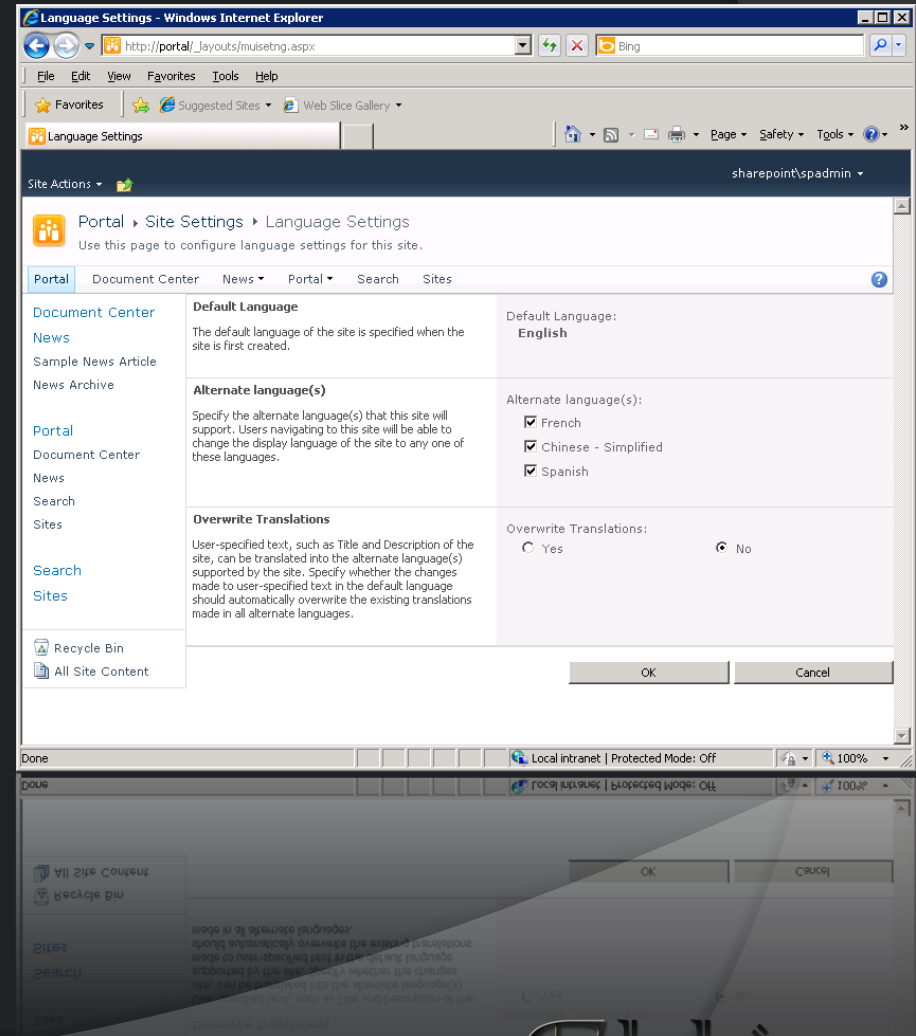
Language Settings - Windows Internet Explorer

http://portal/_layouts/muisetng.aspx

Bing

File Edit View Favorites Tools Help

Favorites

Suggested Sites ▾

Web Slice Gallery ▾

Language Settings

Page ▾ Safety ▾ Tools ▾

Site Actions ▾

sharepoint\spadmin ▾

Portal ▸ Site Settings ▸ Language Settings

Use this page to configure language settings for this site.

Portal Document Center News ▾ Portal ▾ Search Sites

Document Center
News
Sample News Article
News Archive

Portal
Document Center
News
Search
Sites

Search
Sites

Recycle Bin
All Site Content

**Default Language**

The default language of the site is specified when the site is first created.

Default Language:
English

**Alternate language(s)**

Specify the alternate language(s) that this site will support. Users navigating to this site will be able to change the display language of the site to any one of these languages.

Alternate language(s):
French
Chinese - Simplified
Spanish

**Overwrite Translations**

User-specified text, such as Title and Description of the site, can be translated into the alternate language(s) supported by the site. Specify whether the changes made to user-specified text in the default language should automatically overwrite the existing translations made in all alternate languages.

Overwrite Translations:
Yes
No

OK Cancel

Done

Local intranet | Protected Mode: Off

100%